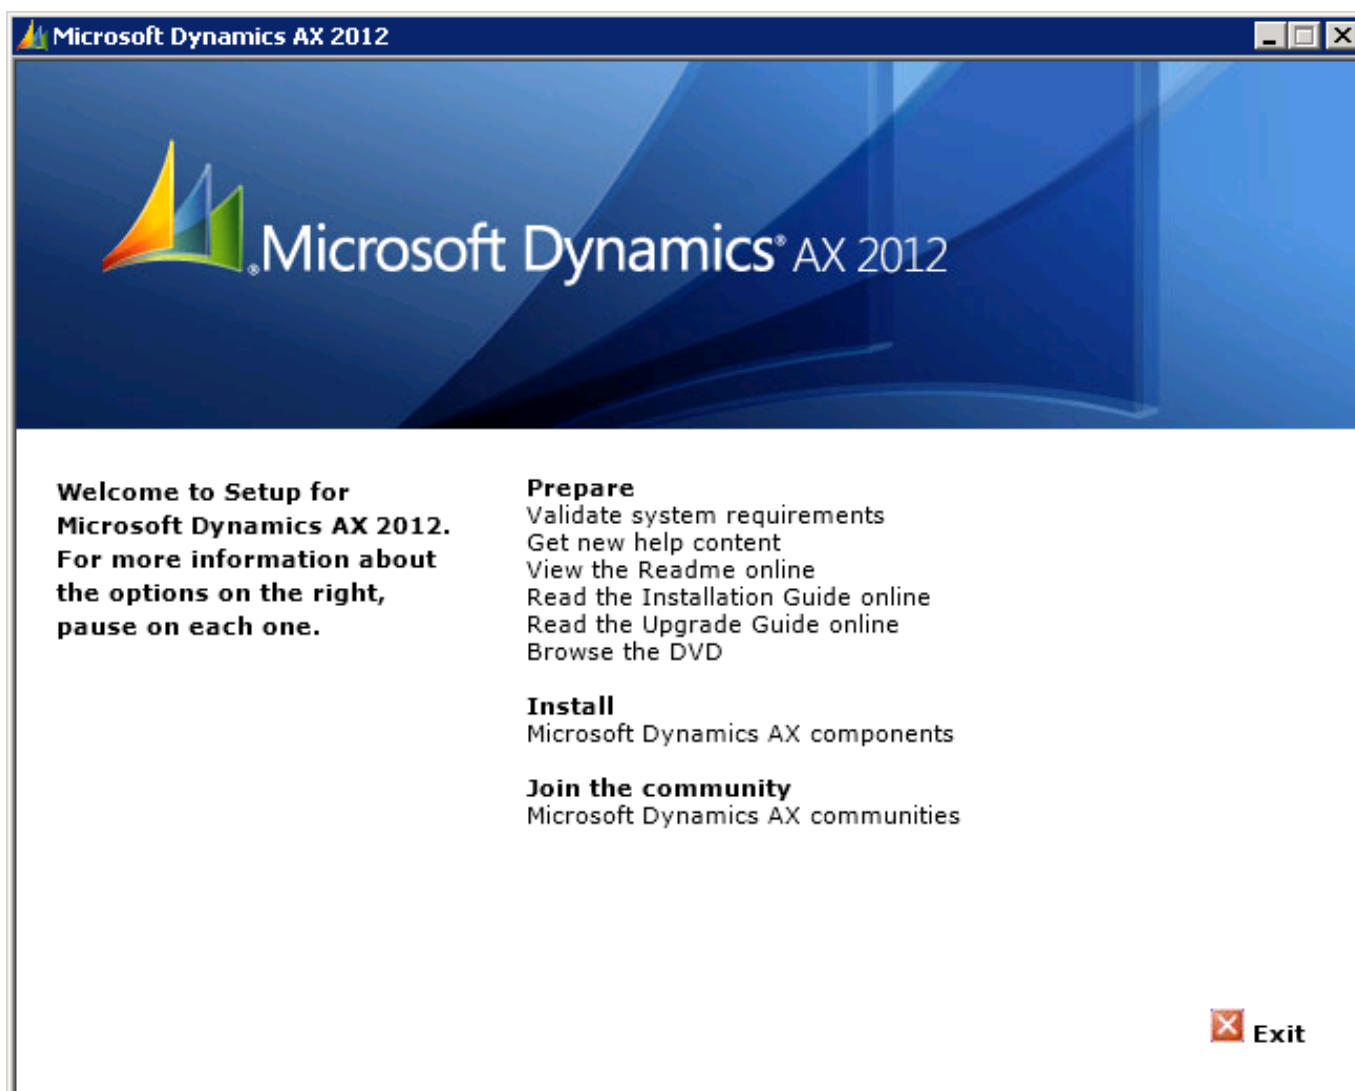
Microsoft Dynamics AX 2012

Microsoft Dynamics® AX 2012

Welcome to Setup for Microsoft Dynamics AX 2012. For more information about the options on the right, pause on each one.

Prepare
Validate system requirements
Get new help content
View the Readme online
Read the Installation Guide online
Read the Upgrade Guide online
Browse the DVD

Install
Microsoft Dynamics AX components

Join the community
Microsoft Dynamics AX communities

Exit